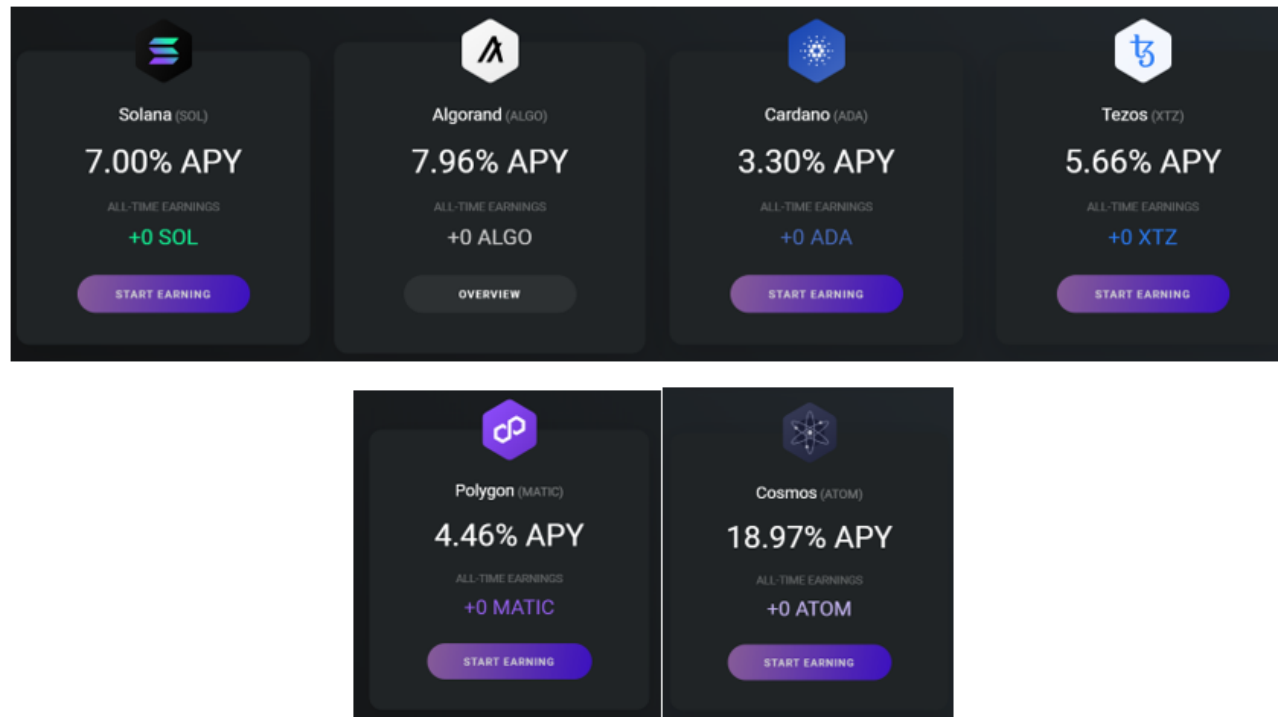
Solana (SOL)

7.00% APY

ALL-TIME EARNINGS

+0 SOL

START EARNING

Algorand (ALGO)

7.96% APY

ALL-TIME EARNINGS

+0 ALGO

OVERVIEW

Cardano (ADA)

3.30% APY

ALL-TIME EARNINGS

+0 ADA

START EARNING

Tezos (XTZ)

5.66% APY

ALL-TIME EARNINGS

+0 XTZ

START EARNING

Polygon (MATIC)

4.46% APY

ALL-TIME EARNINGS

+0 MATIC

START EARNING

Cosmos (ATOM)

18.97% APY

ALL-TIME EARNINGS

+0 ATOM

START EARNING